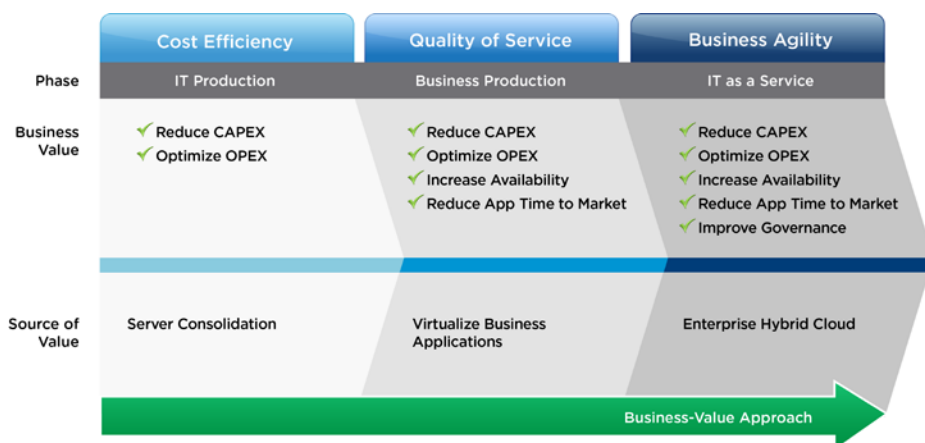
| | Cost Efficiency | Quality of Service | Business Agility |
|---|---|---|---|
| Phase | IT Production | Business Production | IT as a Service |
| Business Value | ✔ Reduce CAPEX<br>✔ Optimize OPEX | ✔ Reduce CAPEX<br>✔ Optimize OPEX<br>✔ Increase Availability<br>✔ Reduce App Time to Market | ✔ Reduce CAPEX<br>✔ Optimize OPEX<br>✔ Increase Availability<br>✔ Reduce App Time to Market<br>✔ Improve Governance |
| Source of Value | Server Consolidation | Virtualize Business Applications | Enterprise Hybrid Cloud |

Business-Value Approach